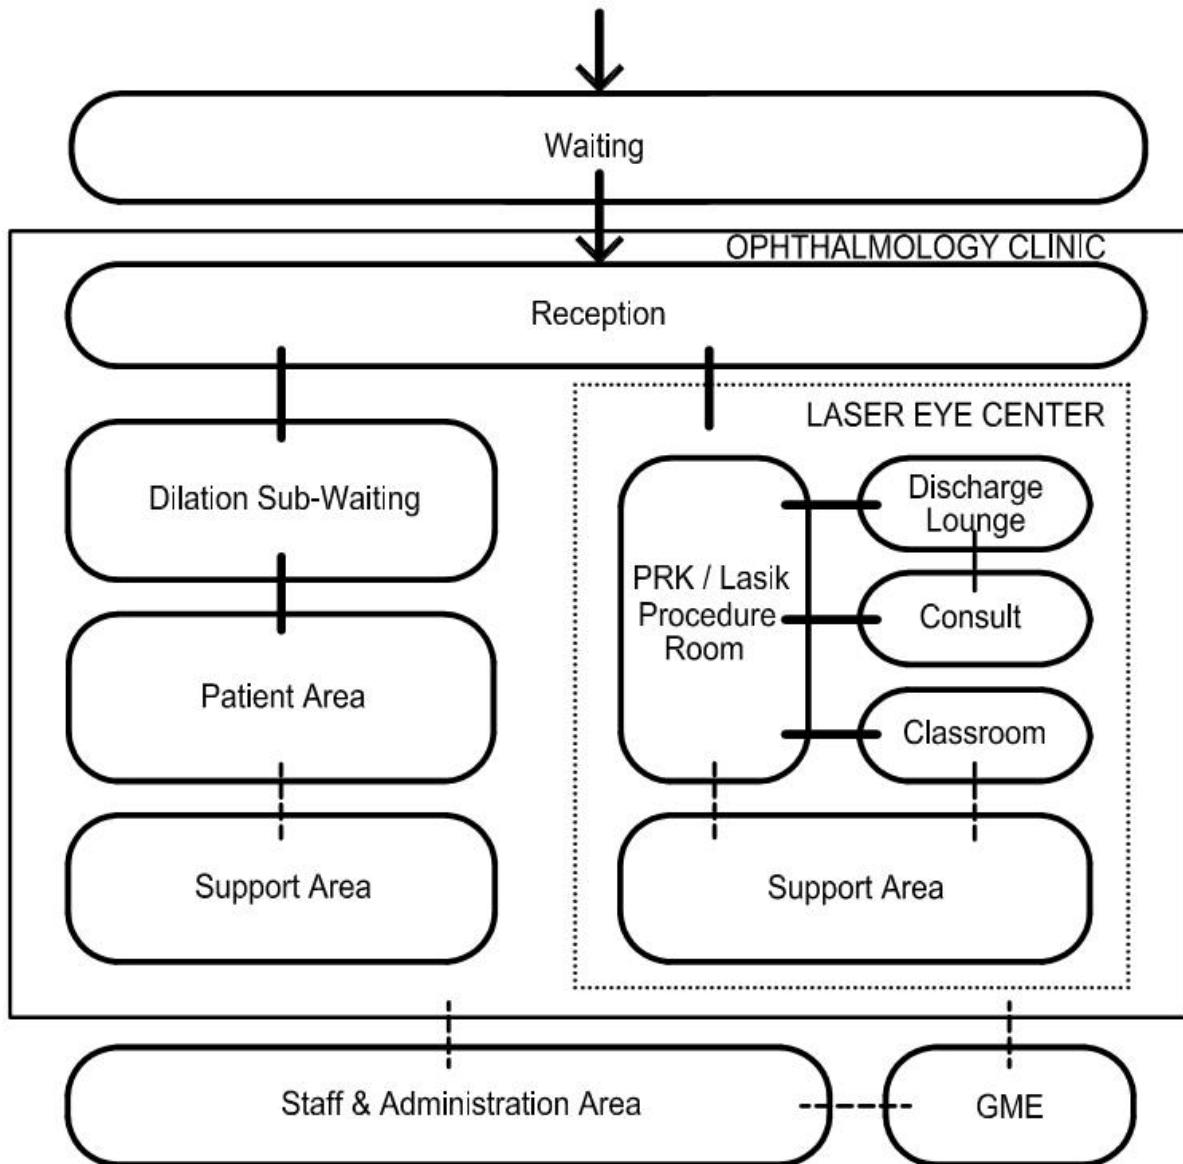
Waiting

OPHTHALMOLOGY CLINIC

Reception

LASER EYE CENTER

Dilation Sub-Waiting

PRK / Lasik Procedure Room

Discharge Lounge

Consult

Classroom

Patient Area

Support Area

Support Area

Staff & Administration Area

GME